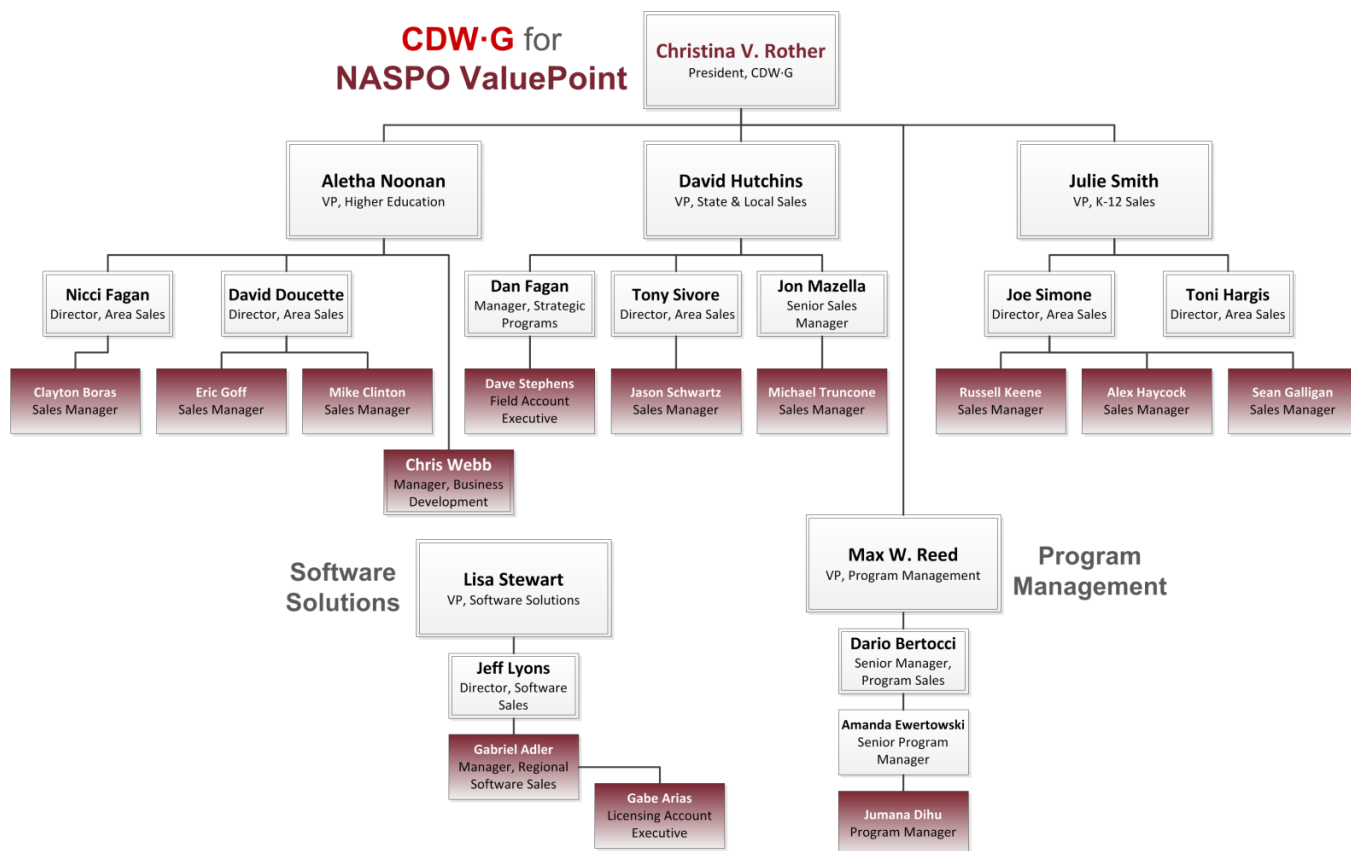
CDW·G for
NASPO ValuePoint

Christina V. Rother
President, CDW·G

Aletha Noonan
VP, Higher Education

David Hutchins
VP, State & Local Sales

Julie Smith
VP, K-12 Sales

Nicci Fagan
Director, Area Sales

David Doucette
Director, Area Sales

Dan Fagan
Manager, Strategic Programs

Tony Sivore
Director, Area Sales

Jon Mazella
Senior Sales Manager

Joe Simone
Director, Area Sales

Toni Hargis
Director, Area Sales

Clayton Boras
Sales Manager

Eric Goff
Sales Manager

Mike Clinton
Sales Manager

Dave Stephens
Field Account Executive

Jason Schwartz
Sales Manager

Michael Truncone
Sales Manager

Russell Keene
Sales Manager

Alex Haycock
Sales Manager

Sean Galligan
Sales Manager

Chris Webb
Manager, Business Development

Software Solutions

Lisa Stewart
VP, Software Solutions

Jeff Lyons
Director, Software Sales

Gabriel Adler
Manager, Regional Software Sales

Gabe Arias
Licensing Account Executive

Max W. Reed
VP, Program Management

Program Management

Dario Bertocci
Senior Manager, Program Sales

Amanda Ewertowski
Senior Program Manager

Jumana Dihu
Program Manager